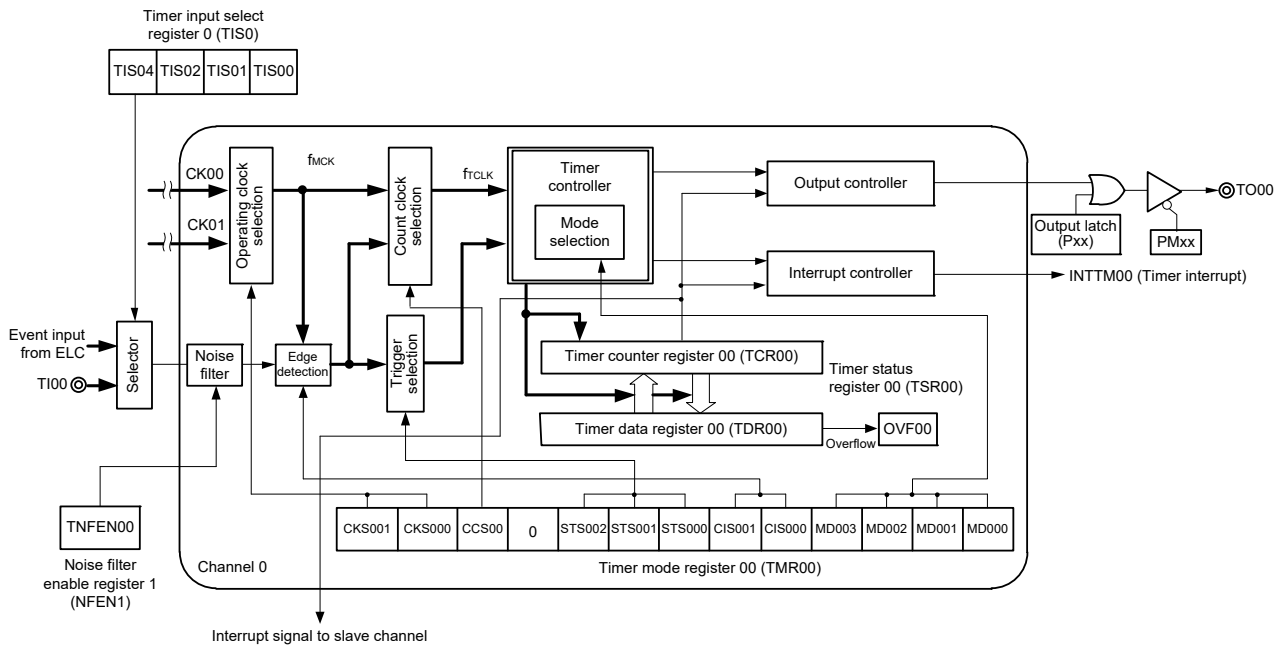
Timer input select register 0 (TIS0)

| TIS04 | TIS02 | TIS01 | TIS00 |
|---|---|---|---|

CK00

CK01

Operating clock selection

$f_{MCK}$

Count clock selection

$f_{TCLK}$

Timer controller

Mode selection

Output controller

Output latch (Pxx)

PMxx

TO00

Interrupt controller

INTTM00 (Timer interrupt)

Event input from ELC

TI00

Selector

Noise filter

Edge detection

Trigger selection

Timer counter register 00 (TCR00)

Timer status register 00 (TSR00)

Timer data register 00 (TDR00)

Overflow

OVF00

TNFEN00

Noise filter enable register 1 (NFEN1)

| CKS001 | CKS000 | CCS00 | 0 | STS002 | STS001 | STS000 | CIS001 | CIS000 | MD003 | MD002 | MD001 | MD000 |
|---|---|---|---|---|---|---|---|---|---|---|---|---|

Channel 0

Timer mode register 00 (TMR00)

Interrupt signal to slave channel